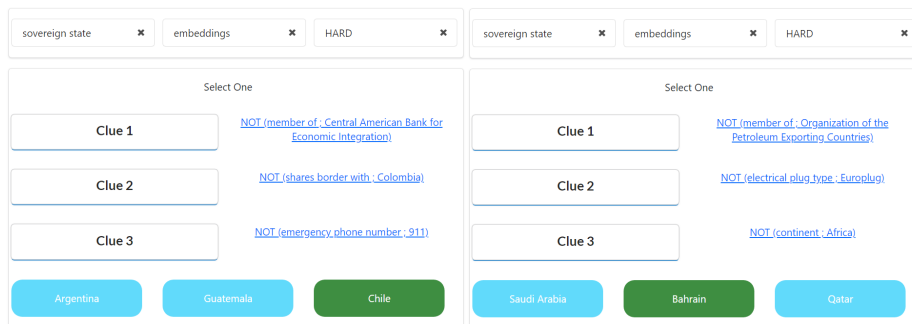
sovereign state ✖ embeddings ✖ HARD ✖

Select One

Clue 1

NOT (member of ; Central American Bank for Economic Integration)

Clue 2

NOT (shares border with ; Colombia)

Clue 3

NOT (emergency phone number ; 911)

Argentina Guatemala Chile

sovereign state ✖ embeddings ✖ HARD ✖

Select One

Clue 1

NOT (member of ; Organization of the Petroleum Exporting Countries)

Clue 2

NOT (electrical plug type ; Europlug)

Clue 3

NOT (continent ; Africa)

Saudi Arabia Bahrain Qatar